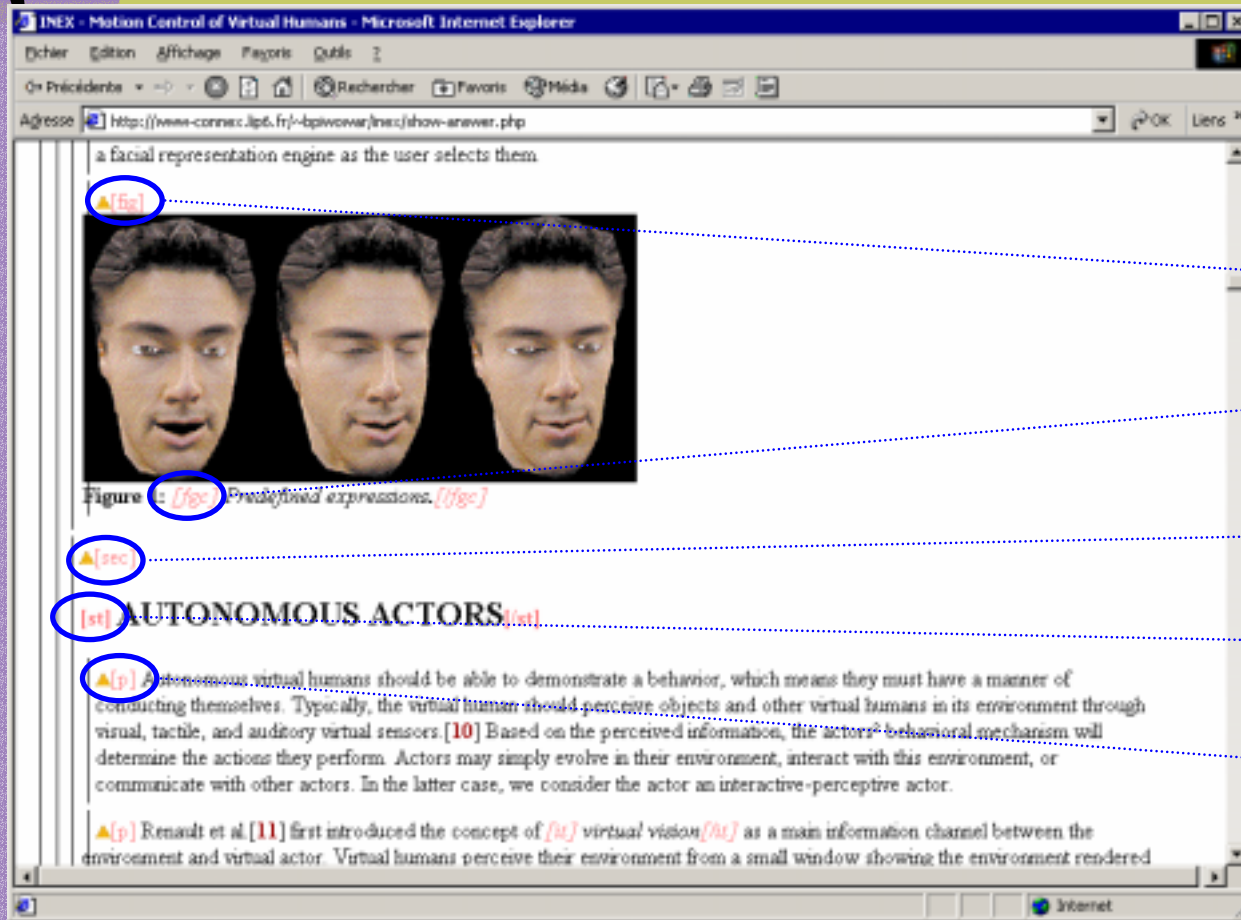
INEX - Motion Control of Virtual Humans - Microsoft Internet Explorer

Fichier Edition Affichage Favoris Outils ?

Précédente Rechercher Favoris Média

Adresse http://www-connex.lip6.fr/~bpiwowar/inex/show-answer.php OK Liens

a facial representation engine as the user selects them.

[fig]

Figure 1: [fgc] Predefined expressions.[/fgc]

[sec]

[st] AUTONOMOUS ACTORS[/st]

[p] Autonomous virtual humans should be able to demonstrate a behavior, which means they must have a manner of conducting themselves. Typically, the virtual human should perceive objects and other virtual humans in its environment through visual, tactile, and auditory virtual sensors.[10] Based on the perceived information, the actors' behavioral mechanism will determine the actions they perform. Actors may simply evolve in their environment, interact with this environment, or communicate with other actors. In the latter case, we consider the actor an interactive-perceptive actor.

[p] Renault et al.[11] first introduced the concept of [it] virtual vision[/it] as a main information channel between the environment and virtual actor. Virtual humans perceive their environment from a small window showing the environment rendered

Internet